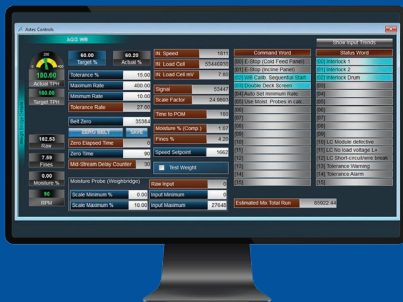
Astec Controls

AGG WB

60.00
Target %

60.20
Actual %

100.00
Actual TPH

100.00
Target TPH

Tolerance % 15.00
Maximum Rate 400.00
Minimum Rate 16.00
Tolerance Rate 27.00

Belt Zero 33384

ZERO BELT SAVE

Zero Elapsed Time 0

Zero Time 30

Mid-Stream Delay Counter 30

Moisture Probe (Weighbridge)

Scale Minimum % 0.00
Scale Maximum % 10.00

Rate
102.53

Flow
7.69

Moisture %
0.00

RPM
98

W. Speed 1811
W. Load Cell 53448
W. Load Cell mV 7.85

Signal 53447
Scale Factor 24.9897

Time to POM 100

Moisture % (Comp.) 1.87
Fines % 4.22

Speed Setpoint 1860

Test Weight

Raw Input 0
Input Minimum 0
Input Maximum 27648

Command Word

[0] E-Stop (Cold Feed Panel)
[1] E-Stop (Incline Panel)
[2] WB Calib. Sequential Start
[3] Double Deck Screen
[4] Auto Set minimum Rate
[5] Use Moist. Probes in calc.
[6]
[7]
[8]
[9]
[10]
[11]
[12]
[13]
[14]
[15]

Show Input Products

Status Word

[0] Interlock 1
[1] Interlock 2
[2] Interlock Drum
[3]
[4]
[5]
[6]
[7]
[8]
[9]
[10] LC Module defective
[11] LC No load voltage L+
[12] LC Short-circuit/wire break
[13] Tolerance Warning
[14] Tolerance Alarm
[15]

Estimated Mix Total Run 85622.44